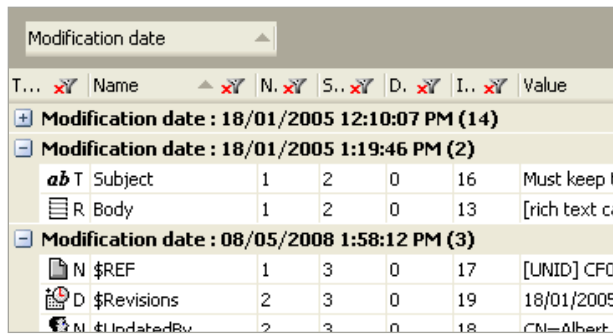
Modification date

| T... | Name | N... | S... | D... | I... | Value |
|---|---|---|---|---|---|---|
| **Modification date : 18/01/2005 12:10:07 PM (14)** | | | | | | |
| **Modification date : 18/01/2005 1:19:46 PM (2)** | | | | | | |
| ab T | Subject | 1 | 2 | 0 | 16 | Must keep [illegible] |
| R | Body | 1 | 2 | 0 | 13 | [rich text ca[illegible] |
| **Modification date : 08/05/2008 1:58:12 PM (3)** | | | | | | |
| N | $REF | 1 | 3 | 0 | 17 | [UNID] CF0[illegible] |
| D | $Revisions | 2 | 3 | 0 | 19 | 18/01/2005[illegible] |
| N | $UpdatedBy | 2 | 3 | 0 | 18 | CN=Albert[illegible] |